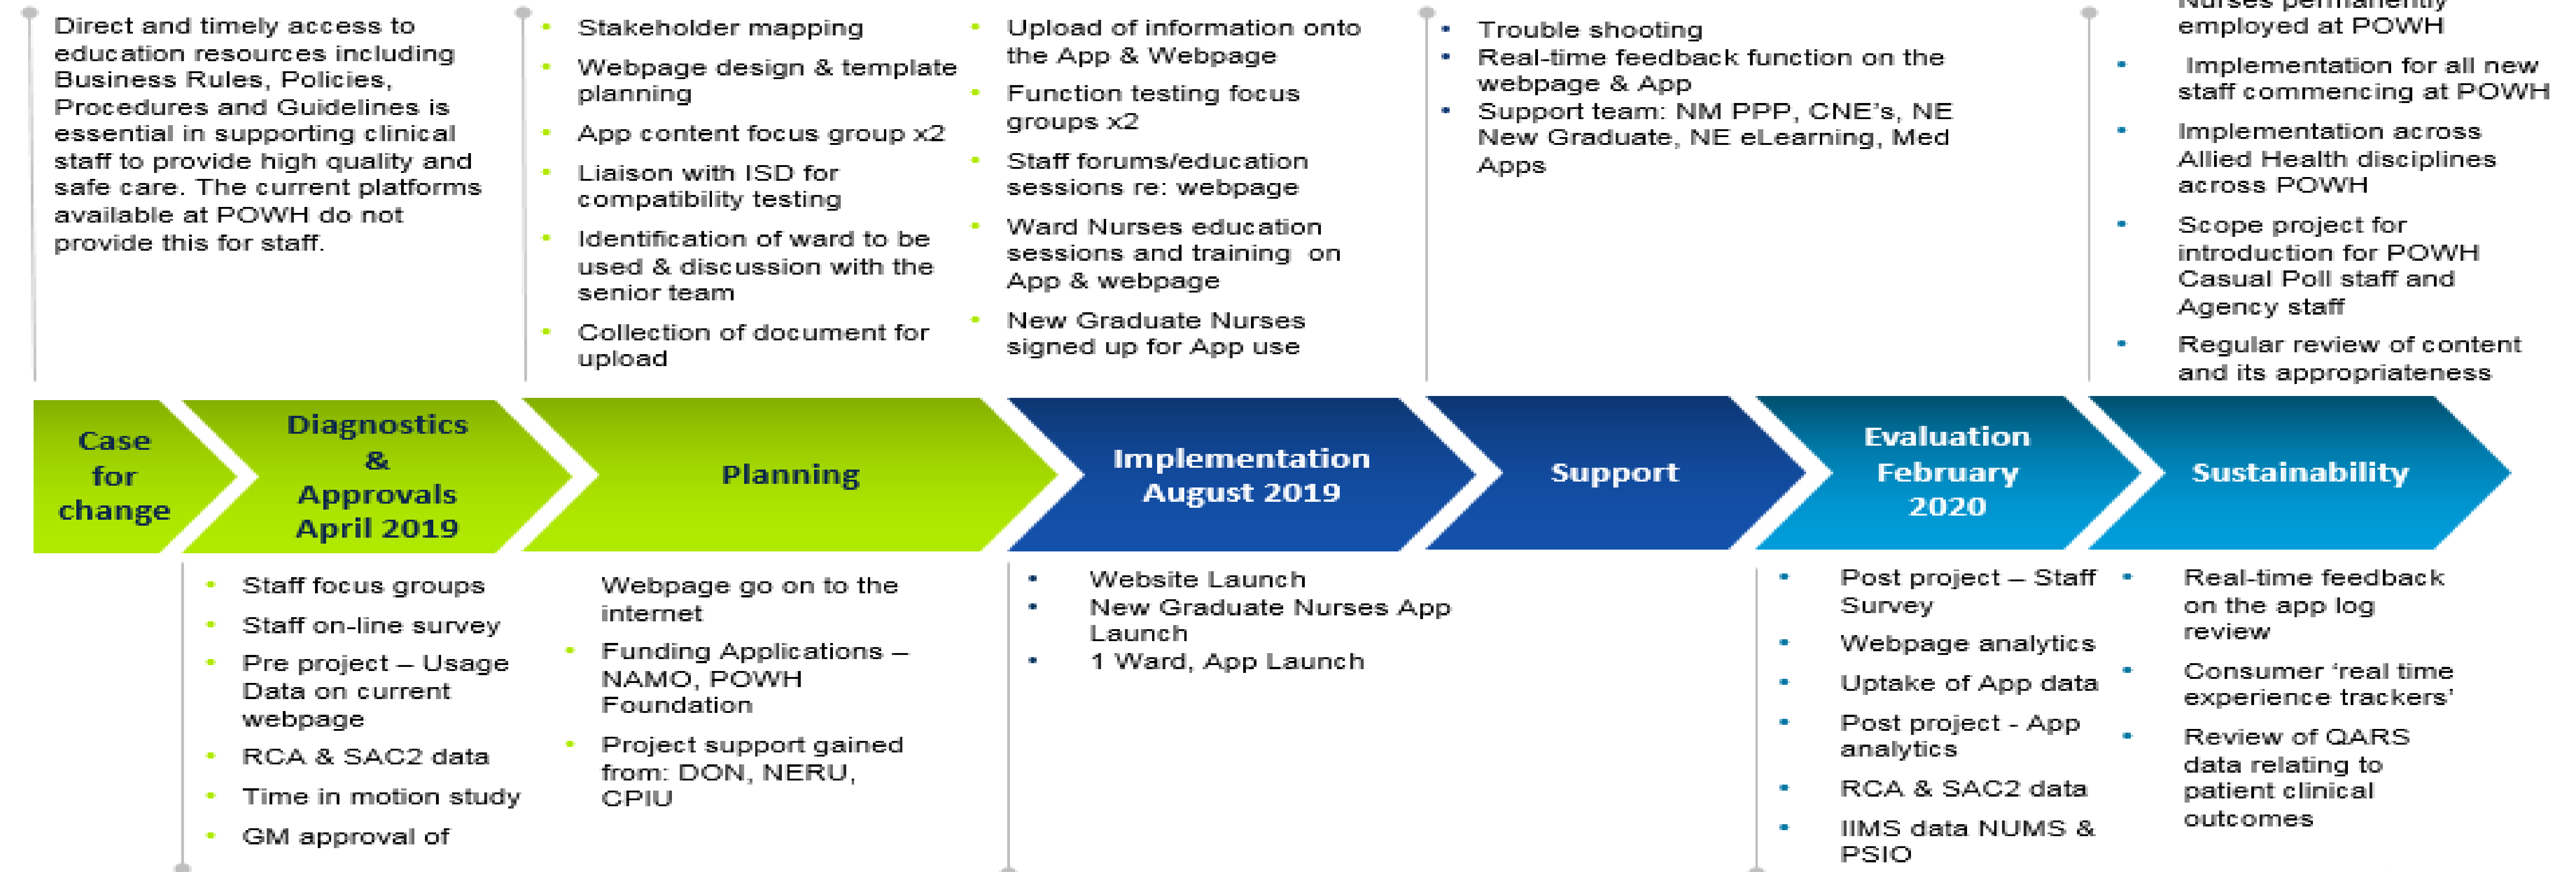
Direct and timely access to education resources including Business Rules, Policies, Procedures and Guidelines is essential in supporting clinical staff to provide high quality and safe care. The current platforms available at POWH do not provide this for staff.

- Stakeholder mapping
- Webpage design & template planning
- App content focus group x2
- Liaison with ISD for compatibility testing
- Identification of ward to be used & discussion with the senior team
- Collection of document for upload

- Upload of information onto the App & Webpage
- Function testing focus groups x2
- Staff forums/education sessions re: webpage
- Ward Nurses education sessions and training on App & webpage
- New Graduate Nurses signed up for App use

- Trouble shooting
- Real-time feedback function on the webpage & App
- Support team: NM PPP, CNE's, NE New Graduate, NE eLearning, Med Apps

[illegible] employed at POWH
- Implementation for all new staff commencing at POWH
- Implementation across Allied Health disciplines across POWH
- Scope project for introduction for POWH Casual Poll staff and Agency staff
- Regular review of content and its appropriateness

Case for change

Diagnostics & Approvals April 2019

Planning

Implementation August 2019

Support

Evaluation February 2020

Sustainability

- Staff focus groups
- Staff on-line survey
- Pre project – Usage Data on current webpage
- RCA & SAC2 data
- Time in motion study
- GM approval of

Webpage go on to the internet
- Funding Applications – NAMO, POWH Foundation
- Project support gained from: DON, NERU, CPIU

- Website Launch
- New Graduate Nurses App Launch
- 1 Ward, App Launch

- Post project – Staff Survey
- Webpage analytics
- Uptake of App data
- Post project - App analytics
- RCA & SAC2 data
- IIMS data NUMS & PSIO

- Real-time feedback on the app log review
- Consumer 'real time experience trackers'
- Review of QARS data relating to patient clinical outcomes